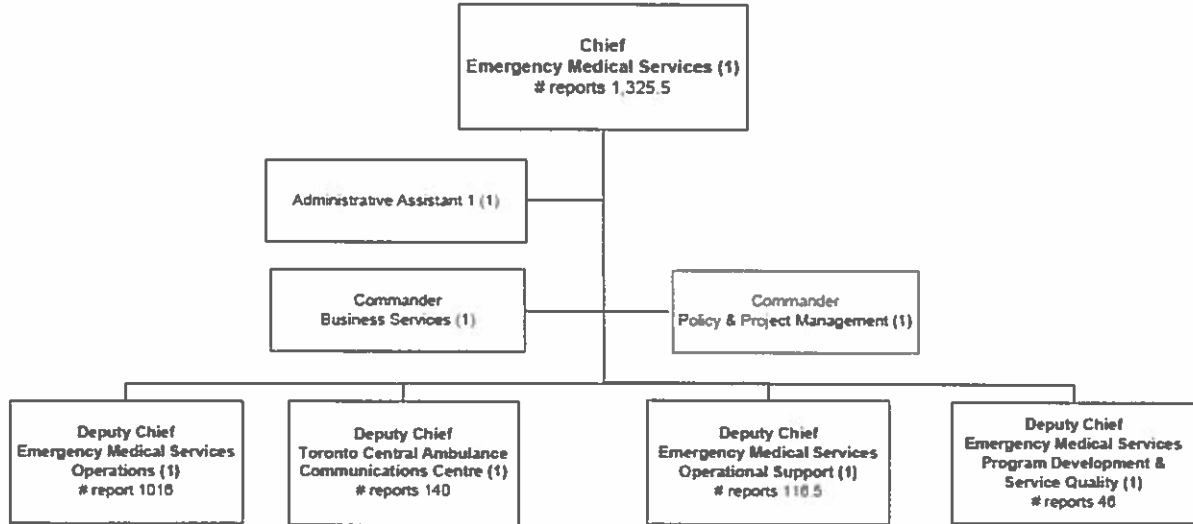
Chief
Emergency Medical Services (1)
# reports 1,325.5

Administrative Assistant 1 (1)

Commander
Business Services (1)

Commander
Policy & Project Management (1)

Deputy Chief
Emergency Medical Services
Operations (1)
# report 1016

Deputy Chief
Toronto Central Ambulance
Communications Centre (1)
# reports 140

Deputy Chief
Emergency Medical Services
Operational Support (1)
# reports 116.5

Deputy Chief
Emergency Medical Services
Program Development &
Service Quality (1)
# reports 46